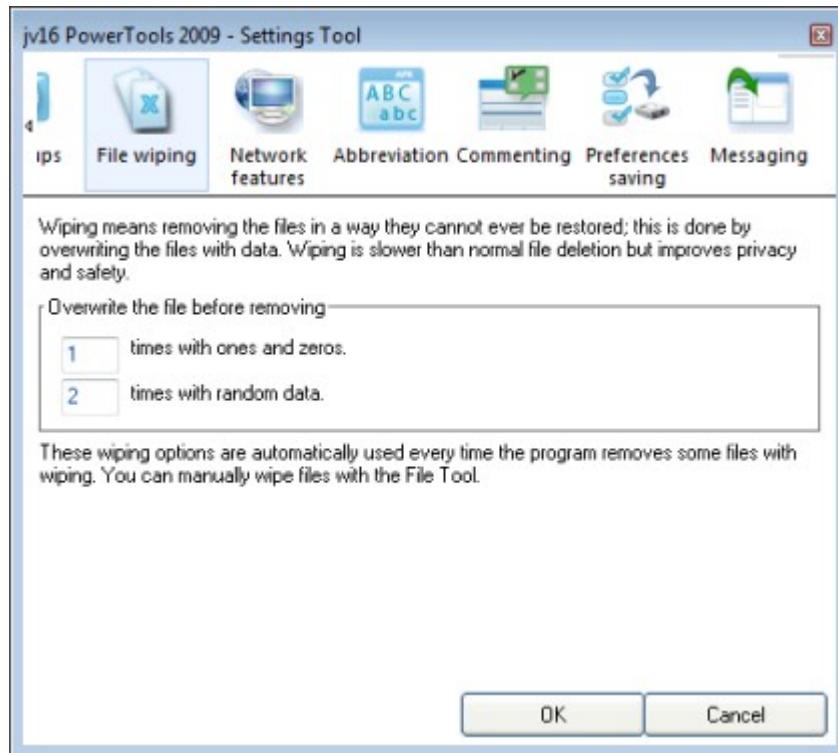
jv16 PowerTools 2009 - Settings Tool

ups File wiping Network features Abbreviation Commenting Preferences saving Messaging

Wiping means removing the files in a way they cannot ever be restored; this is done by overwriting the files with data. Wiping is slower than normal file deletion but improves privacy and safety.

Overwrite the file before removing

1 times with ones and zeros.

2 times with random data.

These wiping options are automatically used every time the program removes some files with wiping. You can manually wipe files with the File Tool.

OK Cancel